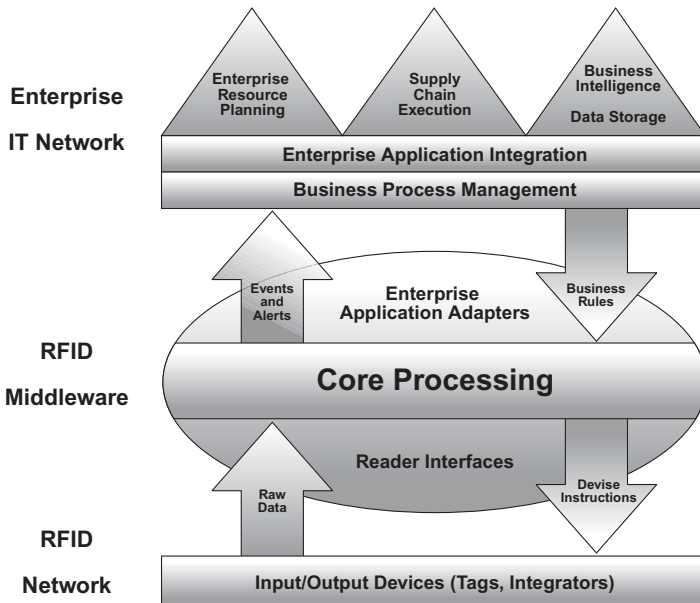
Enterprise
IT Network

Enterprise Resource Planning

Supply Chain Execution

Business Intelligence
Data Storage

Enterprise Application Integration

Business Process Management

Events and Alerts

Enterprise Application Adapters

Business Rules

RFID
Middleware

Core Processing

Reader Interfaces

Raw Data

Devise Instructions

RFID
Network

Input/Output Devices (Tags, Integrators)